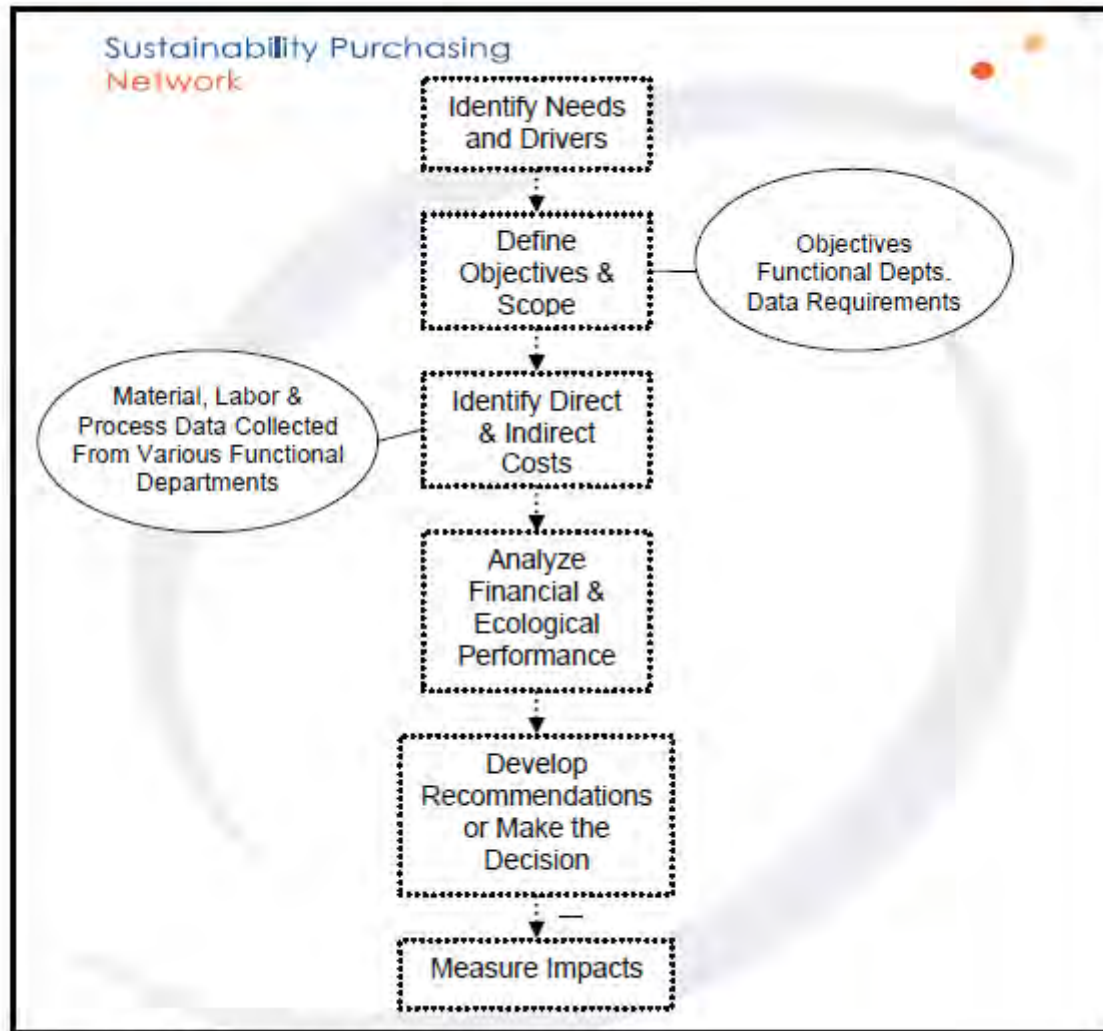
Sustainability Purchasing Network

Identify Needs and Drivers

Define Objectives & Scope

Objectives
Functional Depts.
Data Requirements

Material, Labor & Process Data Collected From Various Functional Departments

Identify Direct & Indirect Costs

Analyze Financial & Ecological Performance

Develop Recommendations or Make the Decision

Measure Impacts